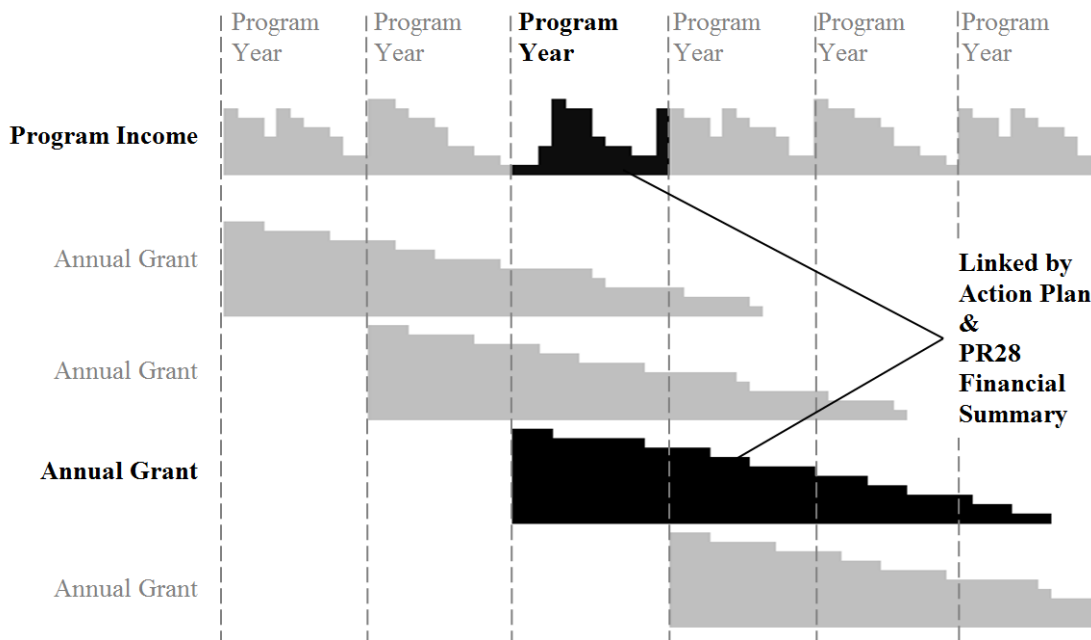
Program Year

Program Year

Program Year

Program Year

Program Year

Program Year

Program Income

Annual Grant

Annual Grant

Annual Grant

Annual Grant

Linked by Action Plan & PR28 Financial Summary